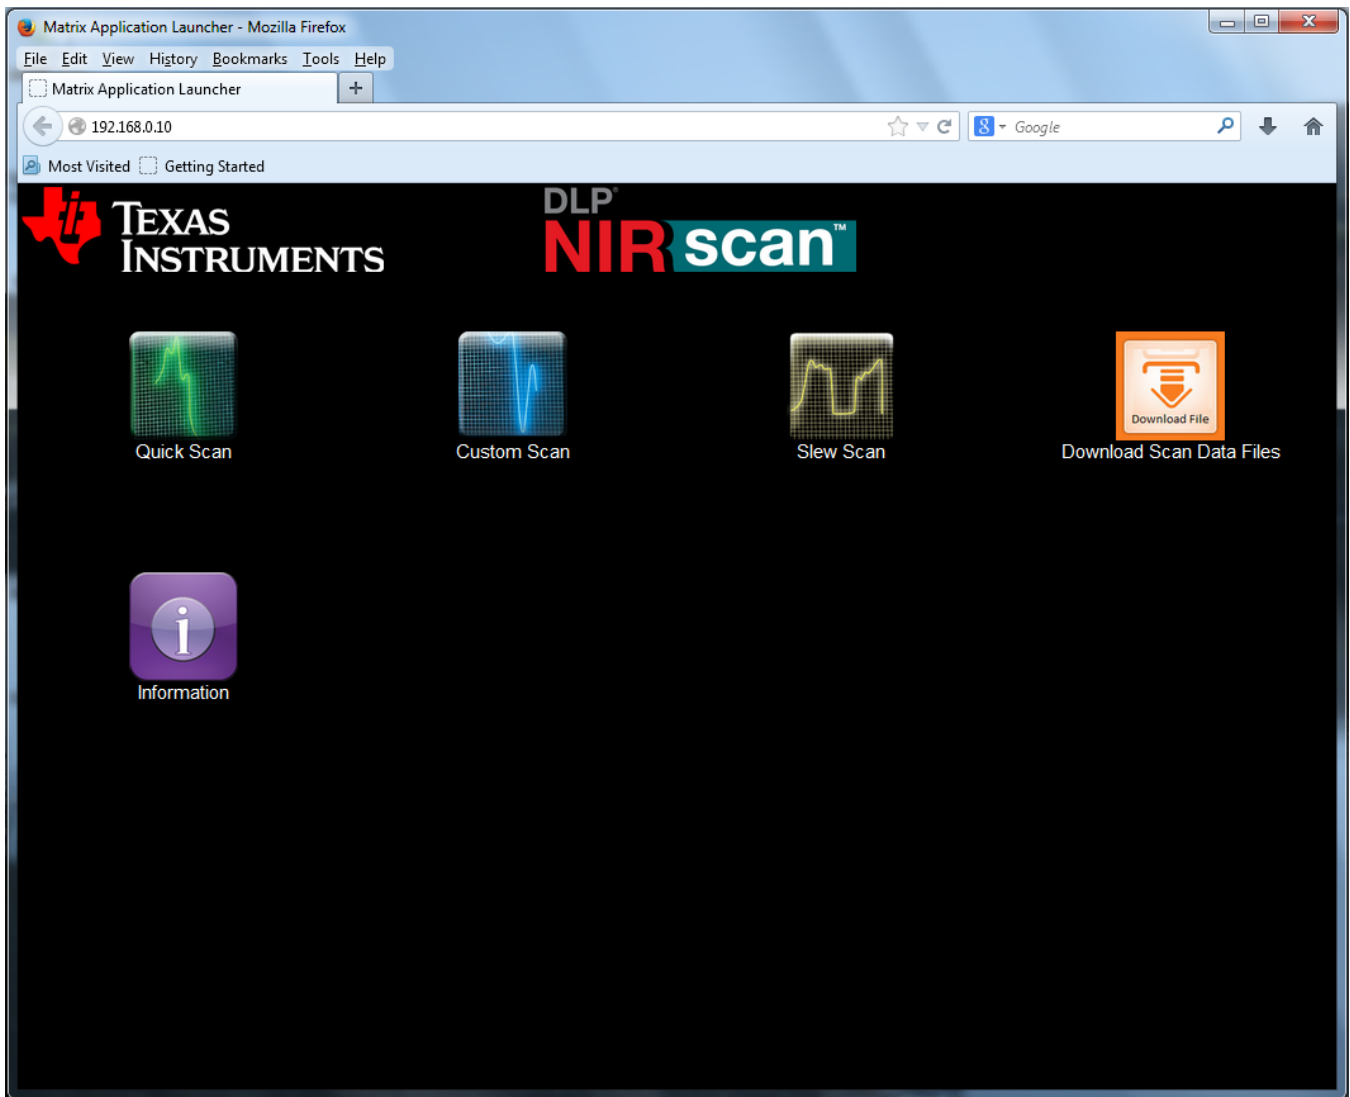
Matrix Application Launcher - Mozilla Firefox

File Edit View History Bookmarks Tools Help

Matrix Application Launcher +

192.168.0.10

Google

Most Visited Getting Started

TEXAS INSTRUMENTS

DLP® NIRscan™

Quick Scan

Custom Scan

Slew Scan

Download File

Download Scan Data Files

Information